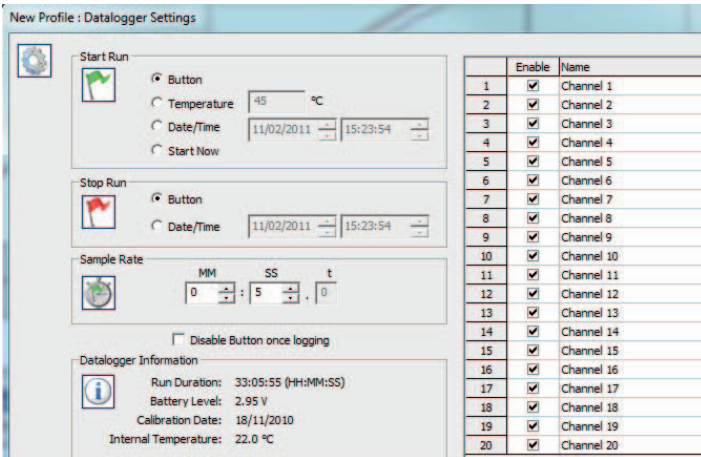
New Profile : Datalogger Settings

Start Run

Button

Temperature 45 °C

Date/Time 11/02/2011 15:23:54

Start Now

Stop Run

Button

Date/Time 11/02/2011 15:23:54

Sample Rate

MM SS t

0 : 5 . 0

Disable Button once logging

Datalogger Information

Run Duration: 33:05:55 (HH:MM:SS)

Battery Level: 2.95 V

Calibration Date: 18/11/2010

Internal Temperature: 22.0 °C

| | Enable | Name |
|---|---|---|
| 1 | ☑ | Channel 1 |
| 2 | ☑ | Channel 2 |
| 3 | ☑ | Channel 3 |
| 4 | ☑ | Channel 4 |
| 5 | ☑ | Channel 5 |
| 6 | ☑ | Channel 6 |
| 7 | ☑ | Channel 7 |
| 8 | ☑ | Channel 8 |
| 9 | ☑ | Channel 9 |
| 10 | ☑ | Channel 10 |
| 11 | ☑ | Channel 11 |
| 12 | ☑ | Channel 12 |
| 13 | ☑ | Channel 13 |
| 14 | ☑ | Channel 14 |
| 15 | ☑ | Channel 15 |
| 16 | ☑ | Channel 16 |
| 17 | ☑ | Channel 17 |
| 18 | ☑ | Channel 18 |
| 19 | ☑ | Channel 19 |
| 20 | ☑ | Channel 20 |